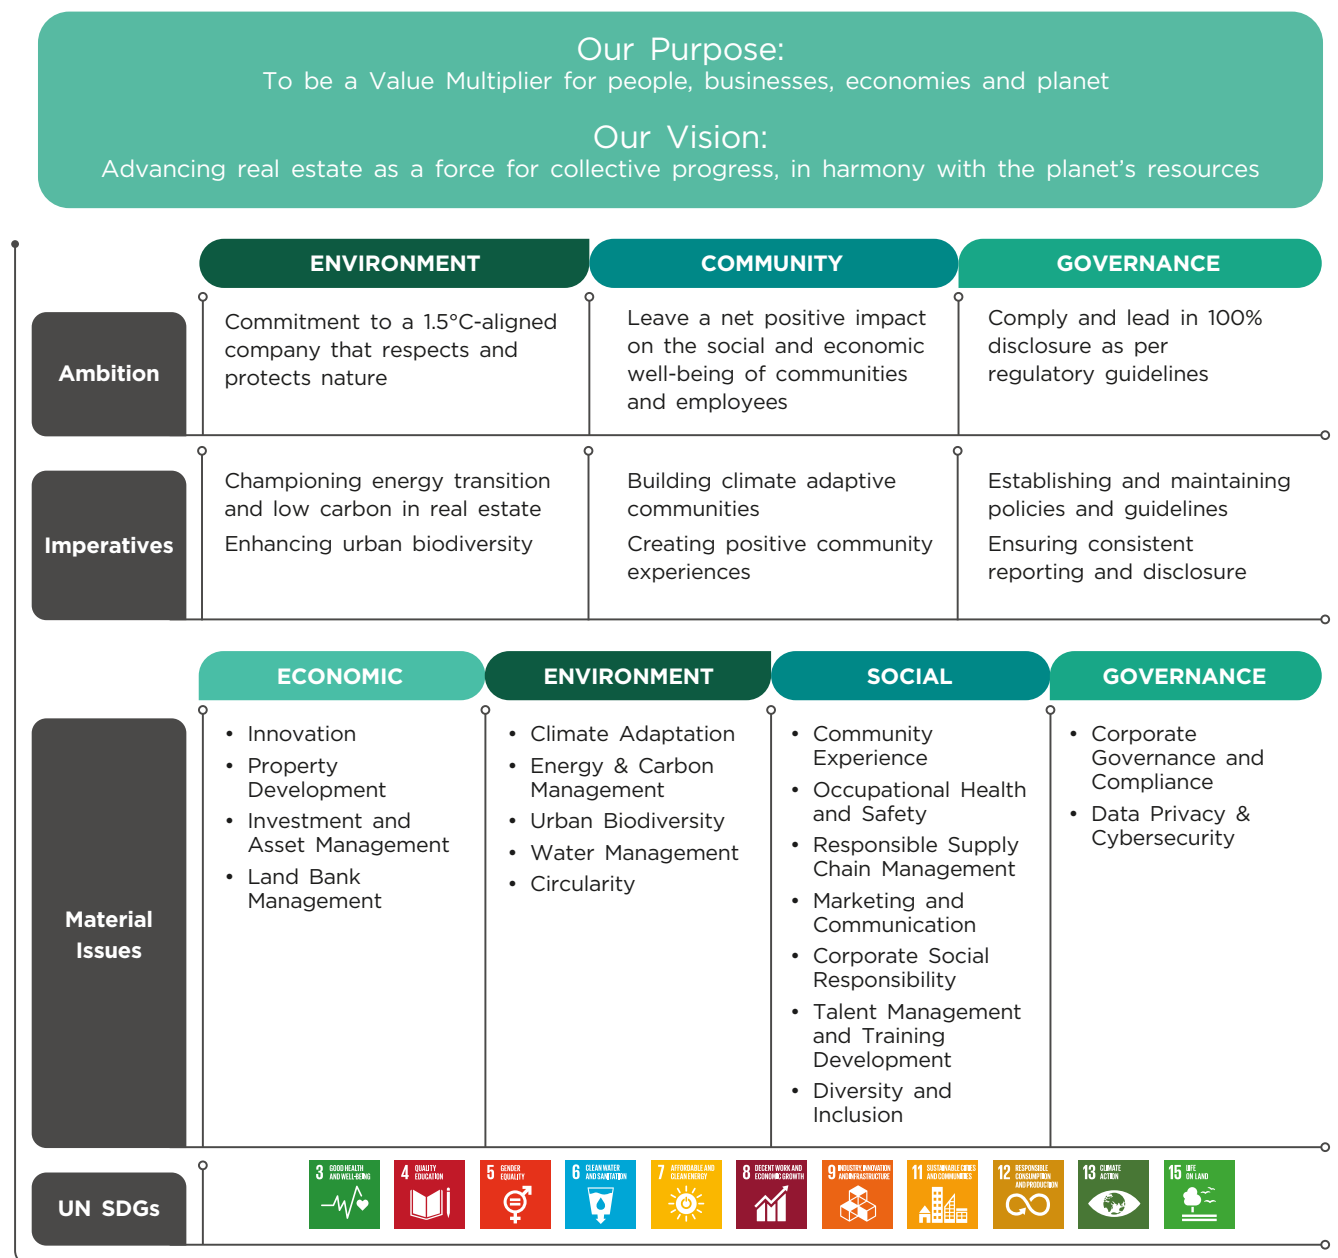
Our Purpose:
To be a Value Multiplier for people, businesses, economies and planet

Our Vision:
Advancing real estate as a force for collective progress, in harmony with the planet's resources

| | ENVIRONMENT | COMMUNITY | GOVERNANCE |
|---|---|---|---|
| Ambition | Commitment to a 1.5°C-aligned company that respects and protects nature | Leave a net positive impact on the social and economic well-being of communities and employees | Comply and lead in 100% disclosure as per regulatory guidelines |
| Imperatives | Championing energy transition and low carbon in real estate<br>Enhancing urban biodiversity | Building climate adaptive communities<br>Creating positive community experiences | Establishing and maintaining policies and guidelines<br>Ensuring consistent reporting and disclosure |

| | ECONOMIC | ENVIRONMENT | SOCIAL | GOVERNANCE |
|---|---|---|---|---|
| Material Issues | • Innovation<br>• Property Development<br>• Investment and Asset Management<br>• Land Bank Management | • Climate Adaptation<br>• Energy & Carbon Management<br>• Urban Biodiversity<br>• Water Management<br>• Circularity | • Community Experience<br>• Occupational Health and Safety<br>• Responsible Supply Chain Management<br>• Marketing and Communication<br>• Corporate Social Responsibility<br>• Talent Management and Training Development<br>• Diversity and Inclusion | • Corporate Governance and Compliance<br>• Data Privacy & Cybersecurity |

UN SDGs
3 GOOD HEALTH AND WELL-BEING
4 QUALITY EDUCATION
5 GENDER EQUALITY
6 CLEAN WATER AND SANITATION
7 AFFORDABLE AND CLEAN ENERGY
8 DECENT WORK AND ECONOMIC GROWTH
9 INDUSTRY, INNOVATION AND INFRASTRUCTURE
11 SUSTAINABLE CITIES AND COMMUNITIES
12 RESPONSIBLE CONSUMPTION AND PRODUCTION
13 CLIMATE ACTION
15 LIFE ON LAND